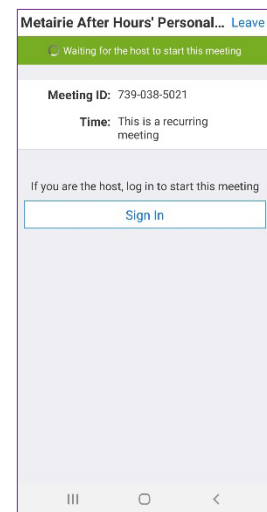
Metairie After Hours' Personal... Leave

Waiting for the host to start this meeting

Meeting ID: 739-038-5021

Time: This is a recurring meeting

If you are the host, log in to start this meeting

Sign In